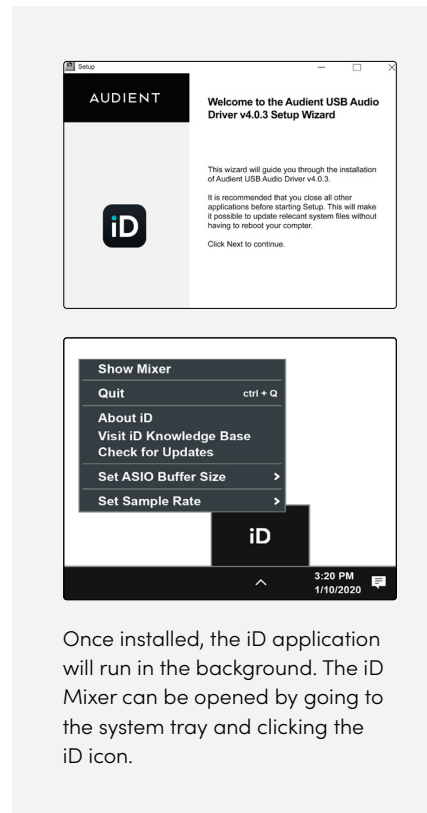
Setup

AUDIENT

Welcome to the Audient USB Audio Driver v4.0.3 Setup Wizard

This wizard will guide you through the installation of Audient USB Audio Driver v4.0.3.

It is recommended that you close all other applications before starting Setup. This will make it possible to update relecant system files without having to reboot your compter.

Click Next to continue.

iD

Show Mixer
Quit ctrl + Q
About iD
Visit iD Knowledge Base
Check for Updates
Set ASIO Buffer Size >
Set Sample Rate >

iD

3:20 PM
1/10/2020

Once installed, the iD application will run in the background. The iD Mixer can be opened by going to the system tray and clicking the iD icon.